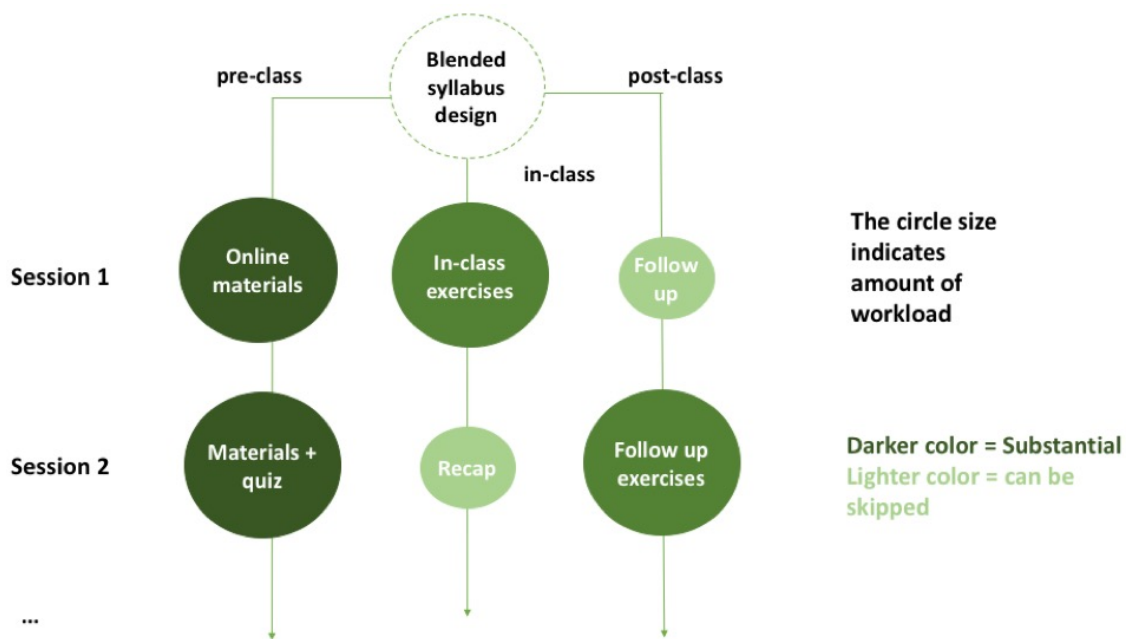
Blended syllabus design

pre-class

post-class

in-class

Session 1

Online materials

In-class exercises

Follow up

The circle size indicates amount of workload

Session 2

Materials + quiz

Recap

Follow up exercises

Darker color = Substantial
Lighter color = can be skipped

...